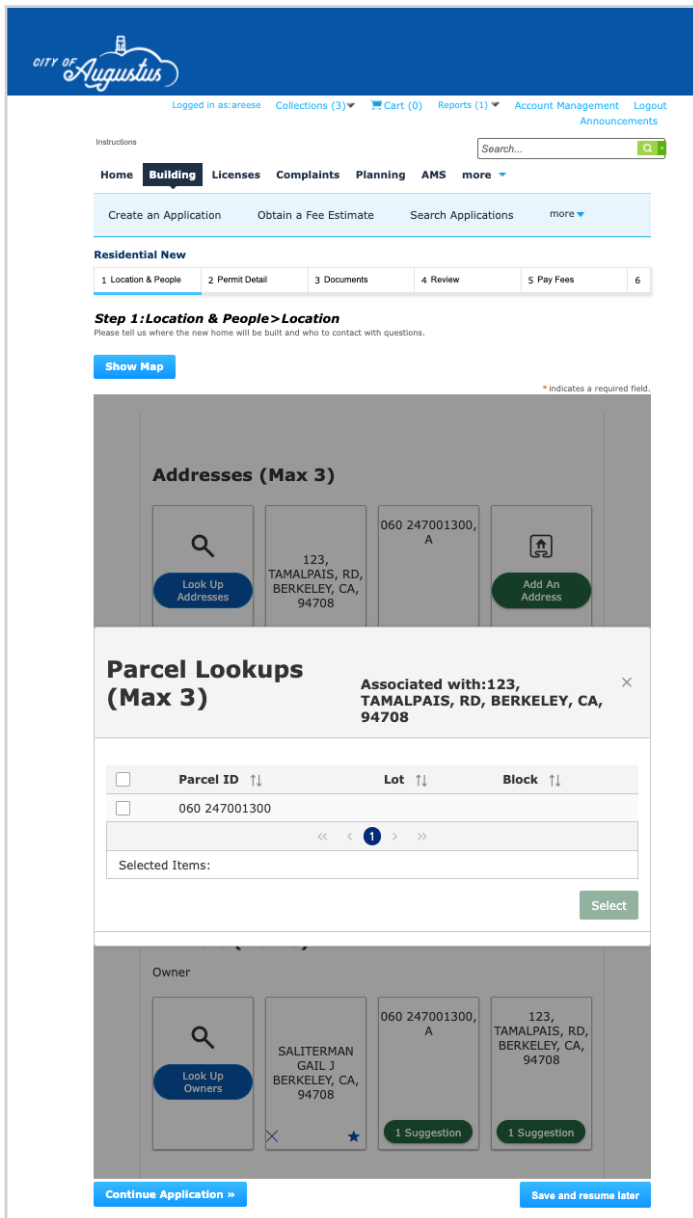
CITY OF Augustus

Logged in as: areese Collections (3) Cart (0) Reports (1) Account Management Logout
Announcements

Instructions

Search...

Home Building Licenses Complaints Planning AMS more

Create an Application Obtain a Fee Estimate Search Applications more

Residential New

| 1 Location & People | 2 Permit Detail | 3 Documents | 4 Review | 5 Pay Fees | 6 |
|---|---|---|---|---|---|

Step 1:Location & People>Location
Please tell us where the new home will be built and who to contact with questions.

Show Map

* indicates a required field.

Addresses (Max 3)

Look Up Addresses

123, TAMALPAIS, RD, BERKELEY, CA, 94708

060 247001300, A

Add An Address

Parcel Lookups (Max 3)

Associated with:123, TAMALPAIS, RD, BERKELEY, CA, 94708

×

| | Parcel ID | Lot | Block |
|---|---|---|---|
| | 060 247001300 | | |

« ‹ 1 › »

Selected Items:

Select

Owner

Look Up Owners

SALITERMAN GAIL J BERKELEY, CA, 94708

060 247001300, A

1 Suggestion

123, TAMALPAIS, RD, BERKELEY, CA, 94708

1 Suggestion

Continue Application »

Save and resume later